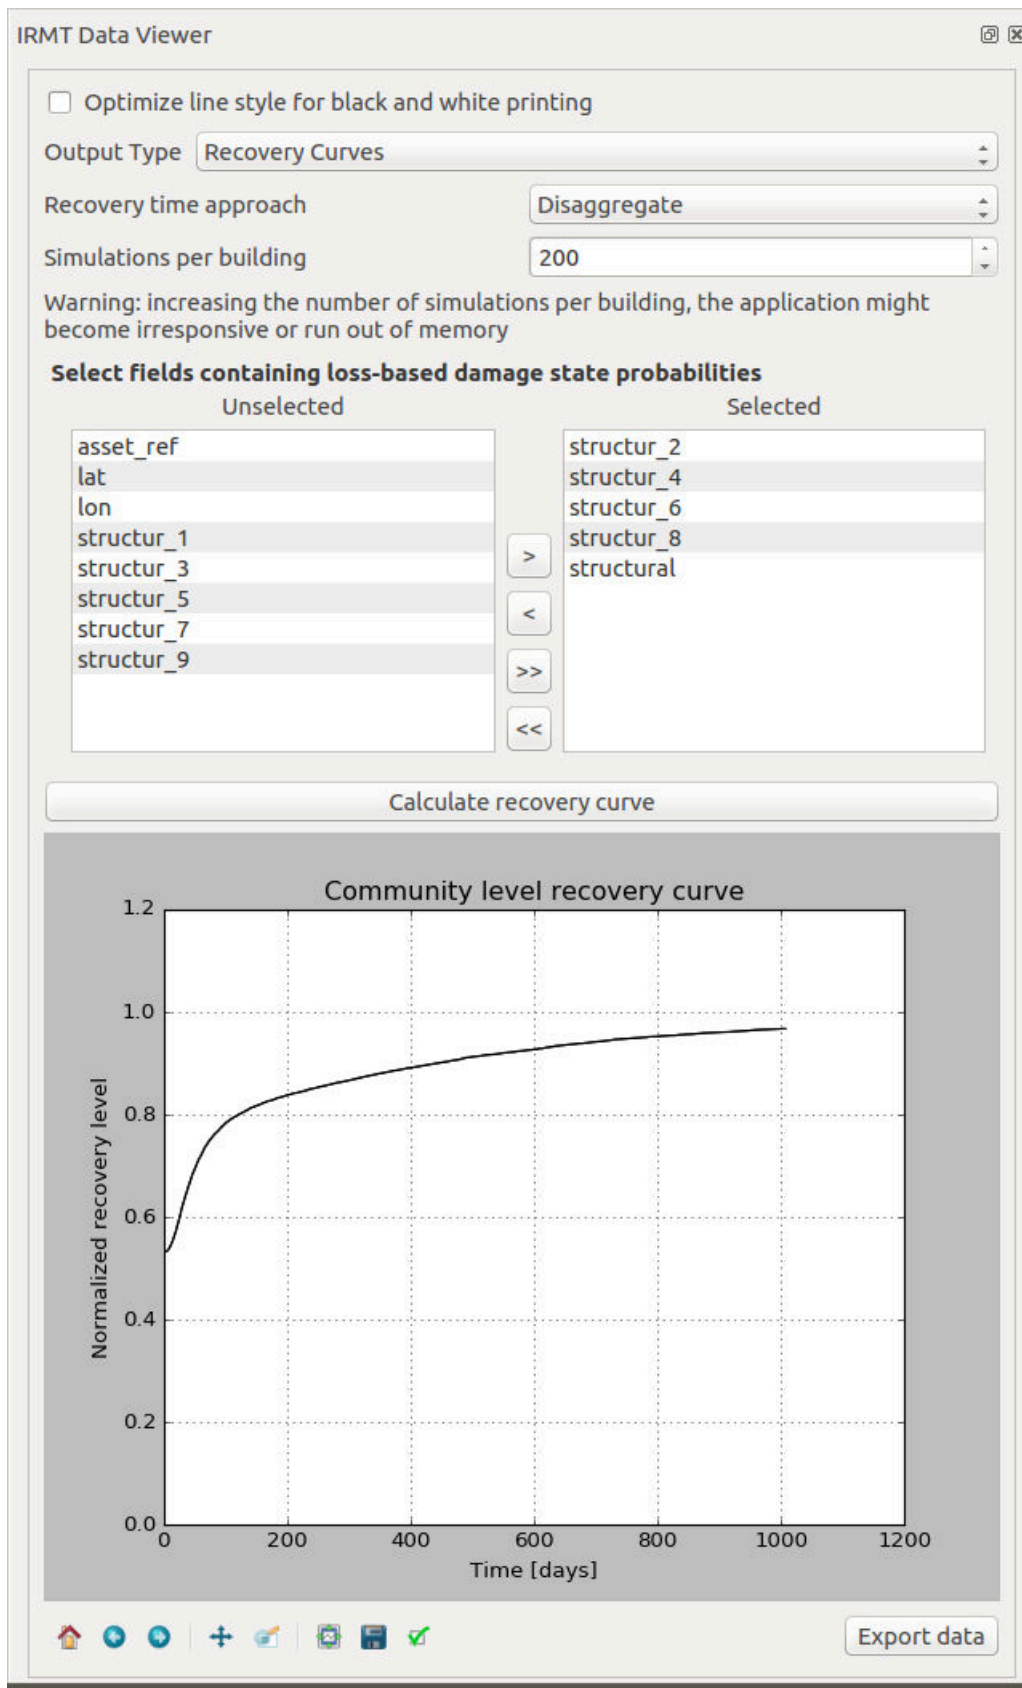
IRMT Data Viewer

Optimize line style for black and white printing

Output Type Recovery Curves

Recovery time approach Disaggregate

Simulations per building 200

Warning: increasing the number of simulations per building, the application might become irresponsive or run out of memory

Select fields containing loss-based damage state probabilities

Unselected

asset_ref
lat
lon
structur_1
structur_3
structur_5
structur_7
structur_9

>
<
>>
<<

Selected

structur_2
structur_4
structur_6
structur_8
structural

Calculate recovery curve

Community level recovery curve

Normalized recovery level

1.2
1.0
0.8
0.6
0.4
0.2
0.0

0 200 400 600 800 1000 1200

Time [days]

Export data